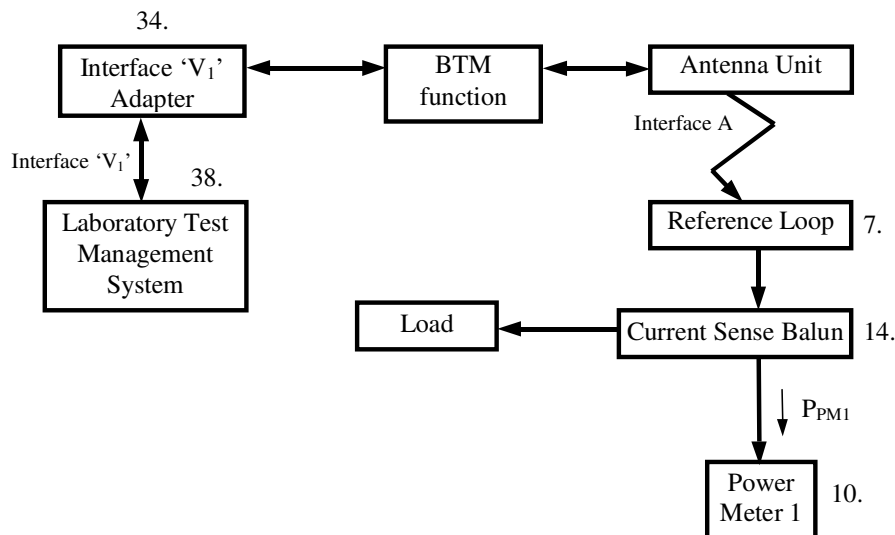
34.

Interface '$V_1$' Adapter

BTM function

Antenna Unit

Interface A

Interface '$V_1$'

38.

Laboratory Test Management System

Reference Loop

7.

Load

Current Sense Balun

14.

$P_{PM1}$

Power Meter 1

10.